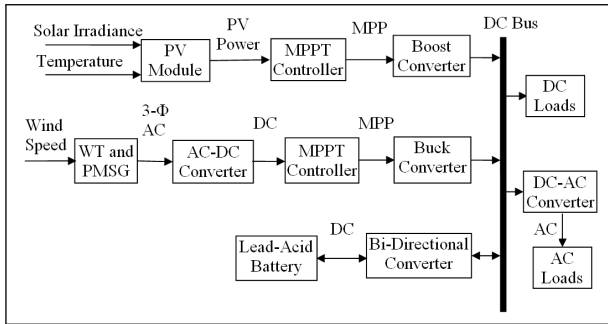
Solar Irradiance

Temperature

PV Module

PV Power

MPPT Controller

MPP

Boost Converter

DC Bus

DC Loads

3-Φ AC

Wind Speed

WT and PMSG

AC-DC Converter

DC

MPPT Controller

MPP

Buck Converter

DC-AC Converter

AC

AC Loads

DC

Lead-Acid Battery

Bi-Directional Converter